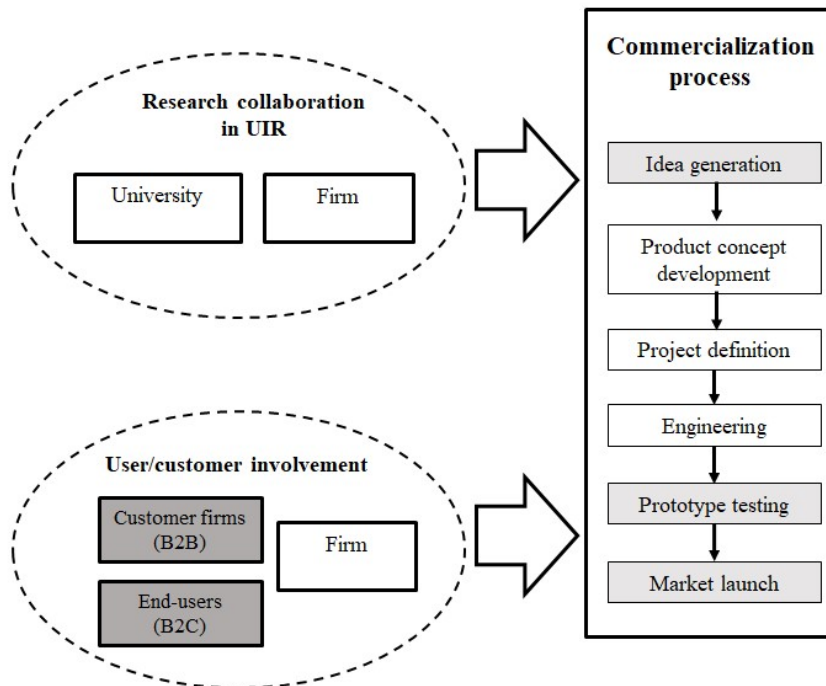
Research collaboration in UIR

University

Firm

User/customer involvement

Customer firms (B2B)

End-users (B2C)

Firm

Commercialization process

Idea generation

Product concept development

Project definition

Engineering

Prototype testing

Market launch